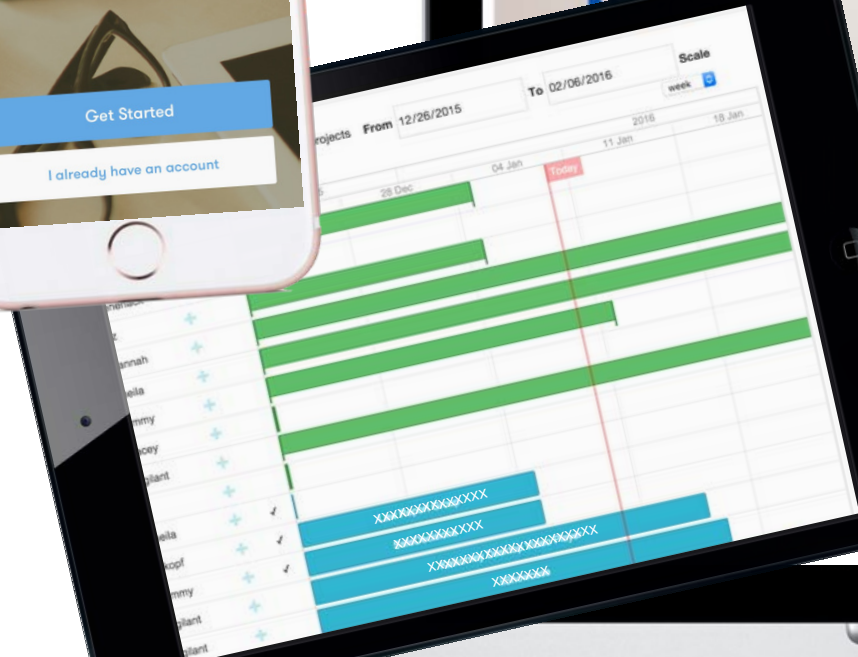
Get Started

I already have an account

Projects From 12/26/2015 To 02/06/2016 Scale week

2016

28 Dec 04 Jan 11 Jan 18 Jan

Today

nnah
ella
mmy
acey
plant
ella
kopf
mmy
plant
plant

XXXXXXXXXXXXX
XXXXXXXXXXX
XXXXXXXXXXXXXXXXXXXX
XXXXXXX